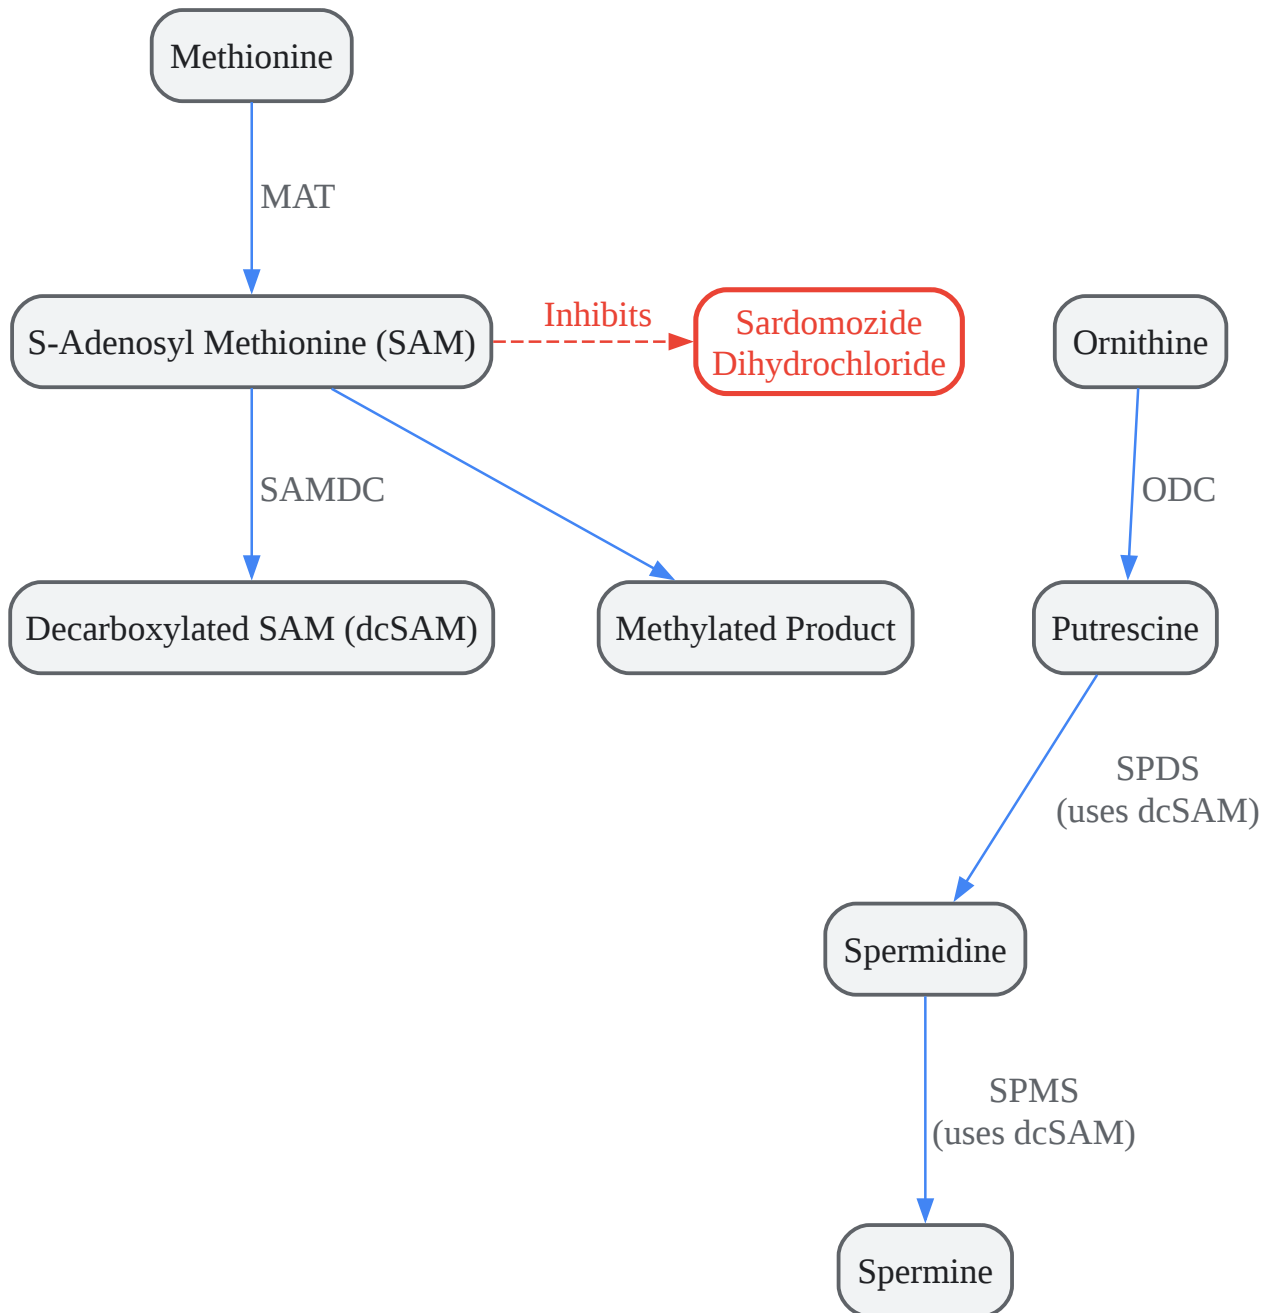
Methionine

MAT

S-Adenosyl Methionine (SAM)

Inhibits

Sardomozide Dihydrochloride

Ornithine

SAMDC

ODC

Decarboxylated SAM (dcSAM)

Methylated Product

Putrescine

SPDS
(uses dcSAM)

Spermidine

SPMS
(uses dcSAM)

Spermine